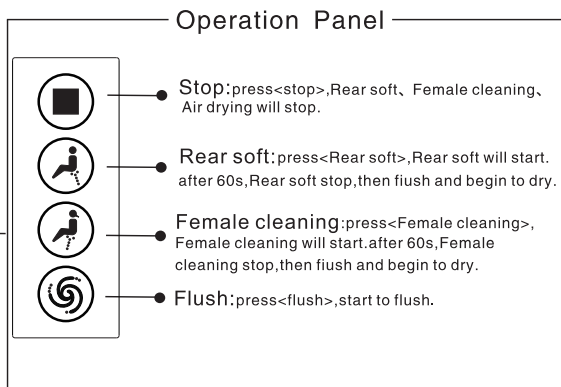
Operation Panel

Stop:press<stop>,Rear soft、Female cleaning、Air drying will stop.

Rear soft:press<Rear soft>,Rear soft will start. after 60s,Rear soft stop,then fiush and begin to dry.

Female cleaning:press<Female cleaning>, Female cleaning will start.after 60s,Female cleaning stop,then fiush and begin to dry.

Flush:press<flush>,start to flush.